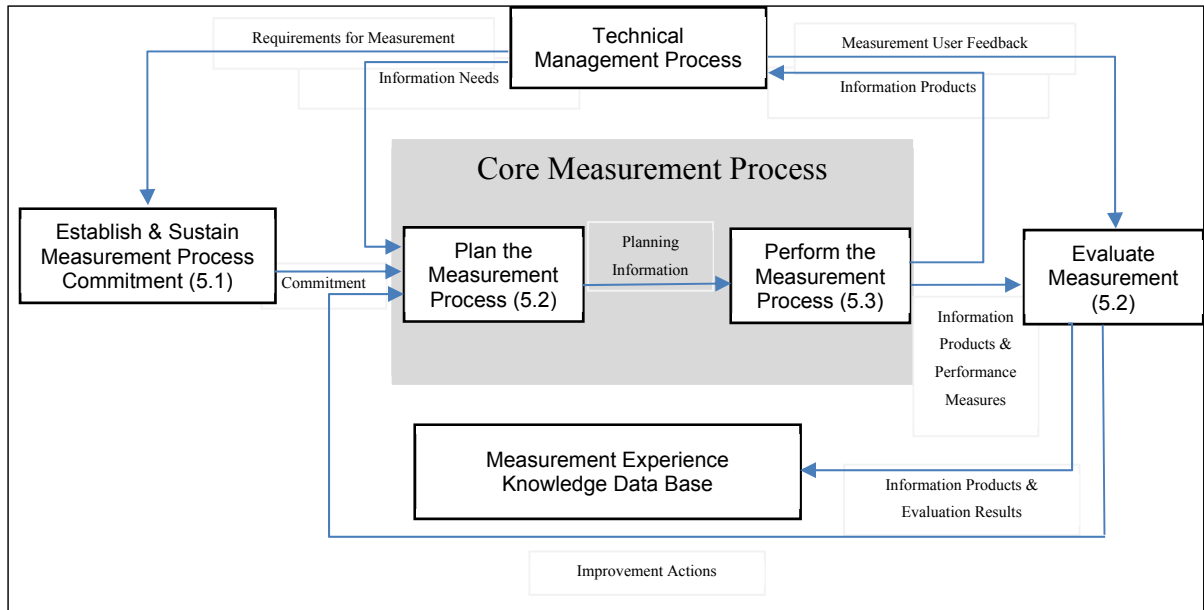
Technical Management Process

Requirements for Measurement

Information Needs

Measurement User Feedback

Information Products

Core Measurement Process

Establish & Sustain Measurement Process Commitment (5.1)

Commitment

Plan the Measurement Process (5.2)

Planning Information

Perform the Measurement Process (5.3)

Evaluate Measurement (5.2)

Information Products & Performance Measures

Measurement Experience Knowledge Data Base

Information Products & Evaluation Results

Improvement Actions